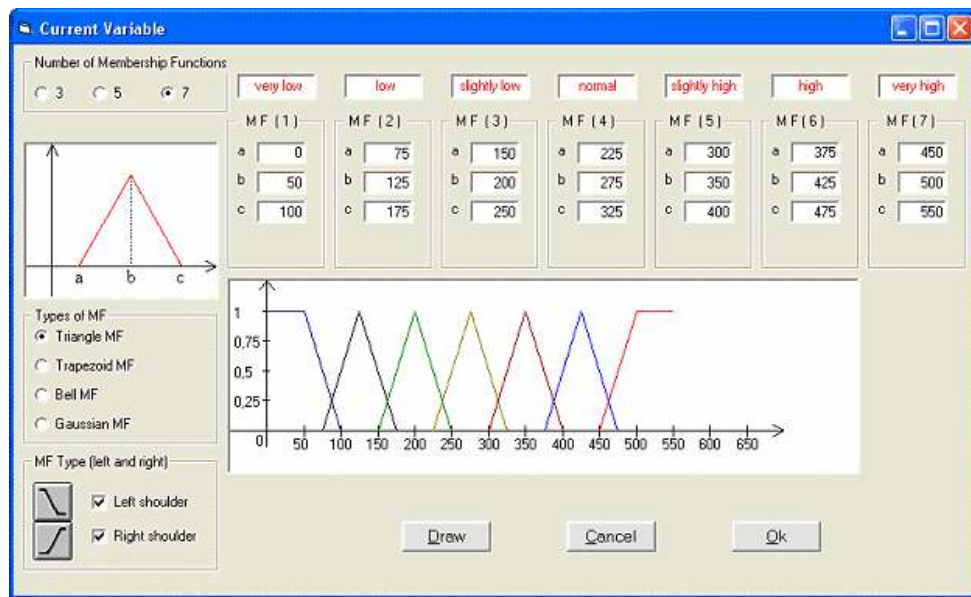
Current Variable

Number of Membership Functions
3
5
7

very low
low
slightly low
normal
slightly high
high
very high

| MF (1) | MF (2) | MF (3) | MF (4) | MF (5) | MF(6) | MF(7) |
|---|---|---|---|---|---|---|
| a 0 | a 75 | a 150 | a 225 | a 300 | a 375 | a 450 |
| b 50 | b 125 | b 200 | b 275 | b 350 | b 425 | b 500 |
| c 100 | c 175 | c 250 | c 325 | c 400 | c 475 | c 550 |

a b c

1
0,75
0,5
0,25
0 50 100 150 200 250 300 350 400 450 500 550 600 650

Types of MF
Triangle MF
Trapezoid MF
Bell MF
Gaussian MF

MF Type (left and right)
Left shoulder
Right shoulder

Draw
Cancel
Ok